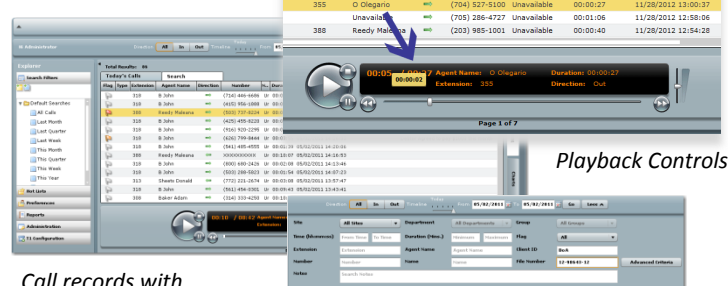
355 O Olegario (704) 527-5100 Unavailable 00:00:27 11/28/2012 13:00:07
Unavailable (705) 286-4727 Unavailable 00:01:06 11/28/2012 12:58:06
388 Reedy Maleana (203) 985-1001 Unavailable 00:00:40 11/28/2012 12:54:28

00:05 00:00:27 Agent Name: O Olegario Duration: 00:00:27
00:00:02
Extension: 355 Direction: Out

Page 1 of 7

Playback Controls

Administrator
Direction All In Out Timeline
Explorer
Search Filters
Total Results: 84
Today's Calls Search
Flag Type Extension Agent Name Direction Number
Default Searches
All Calls
Last Month
Last Quarter
Last Week
This Month
This Quarter
This Week
This Year
Hot Lists
Preferences
Reports
Administration
Configuration

318 B John
318 B John
388 Reedy Maleana
318 B John
318 B John
318 B John
318 B John
318 B John
318 B John
388 Reedy Maleana
318 B John
318 B John
313 Sheets Donald
318 B John
318 B John
300 Baker Adam

Direction All In Out Timeline 05/02/2011 To 05/02/2011 Go Save
Site All Sites Department All Departments Group All Groups
Time (hh:mm:ss) From Time To Time Duration (hhmm:) Minimum Maximum Flag All
Extension Extension Agent Name Agent Name Client ID Bob
Number Number Name Name File Number 12-98643-12 Advanced Criteria
Notes Search Notes

Call records with